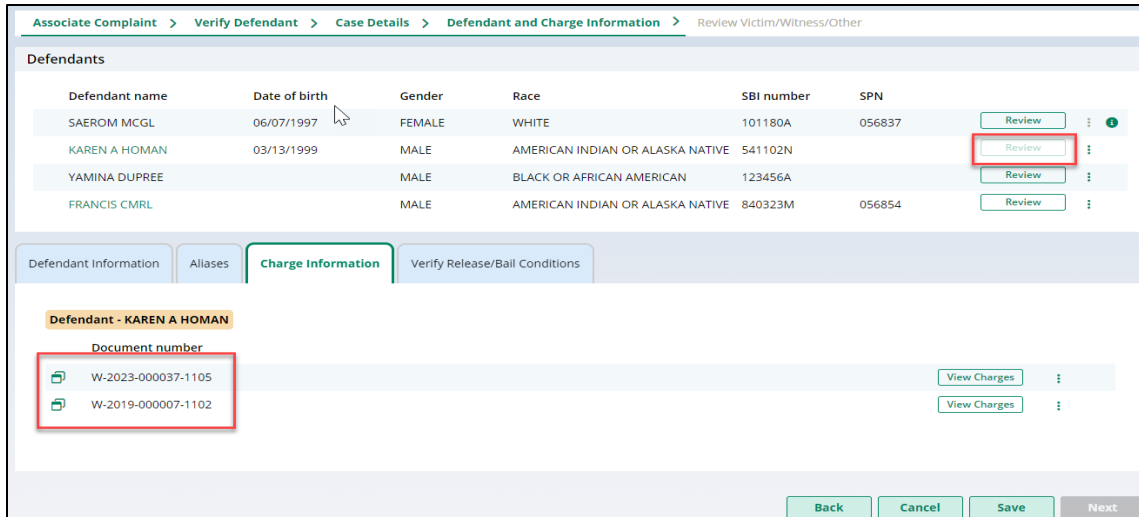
Associate Complaint > Verify Defendant > Case Details > Defendant and Charge Information > Review Victim/Witness/Other

Defendants

| Defendant name | Date of birth | Gender | Race | SBI number | SPN | |
|---|---|---|---|---|---|---|
| SAEROM MCGL | 06/07/1997 | FEMALE | WHITE | 101180A | 056837 | Review |
| KAREN A HOMAN | 03/13/1999 | MALE | AMERICAN INDIAN OR ALASKA NATIVE | 541102N | | Review |
| YAMINA DUPREE | | MALE | BLACK OR AFRICAN AMERICAN | 123456A | | Review |
| FRANCIS CMRL | | MALE | AMERICAN INDIAN OR ALASKA NATIVE | 840323M | 056854 | Review |

Defendant Information | Aliases | Charge Information | Verify Release/Bail Conditions

Defendant - KAREN A HOMAN

Document number
W-2023-000037-1105 View Charges
W-2019-000007-1102 View Charges

Back Cancel Save Next